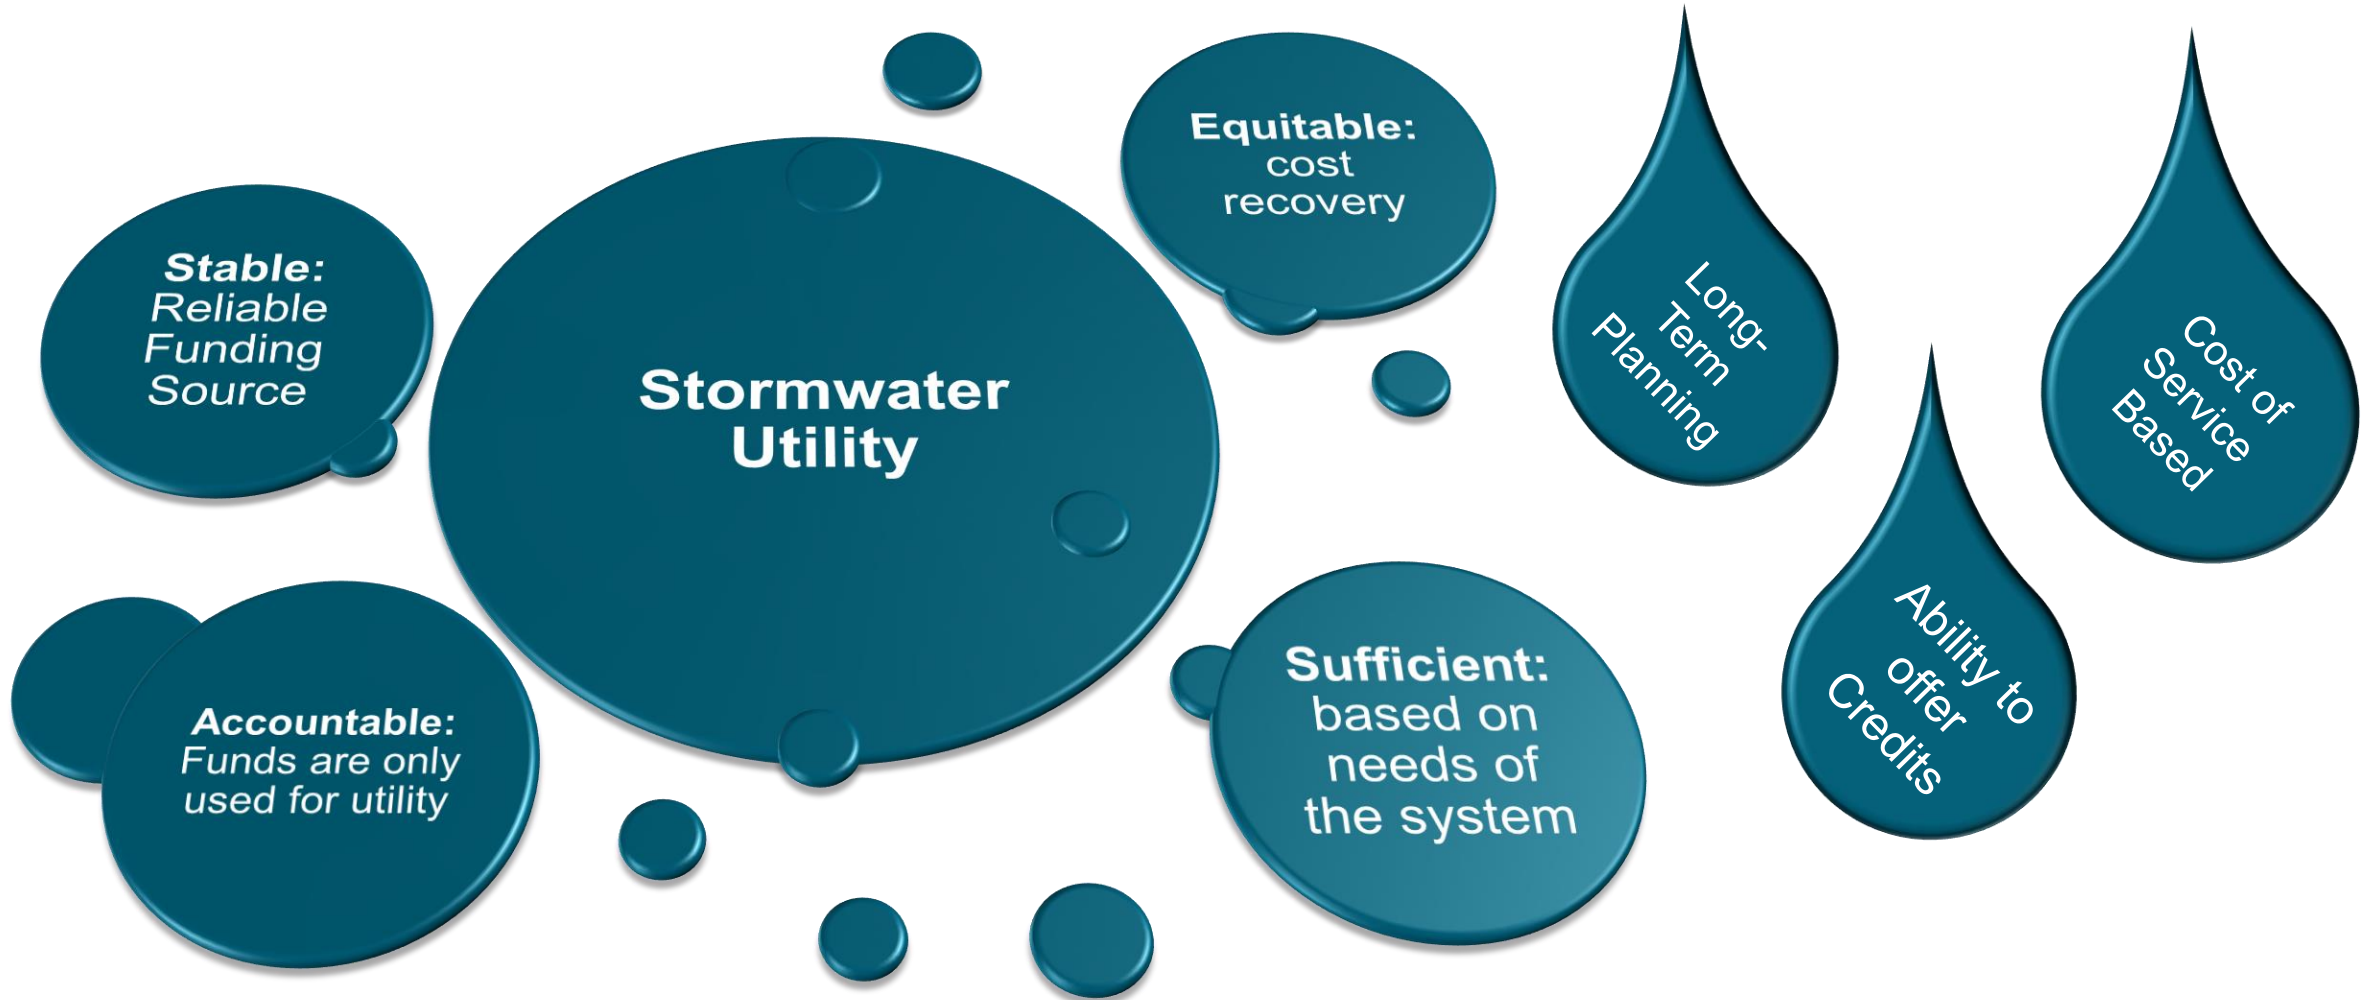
Stable:
Reliable Funding Source

Stormwater Utility

Equitable:
cost recovery

Long-Term Planning

Cost of Service Based

Accountable:
Funds are only used for utility

Sufficient:
based on needs of the system

Ability to offer Credits